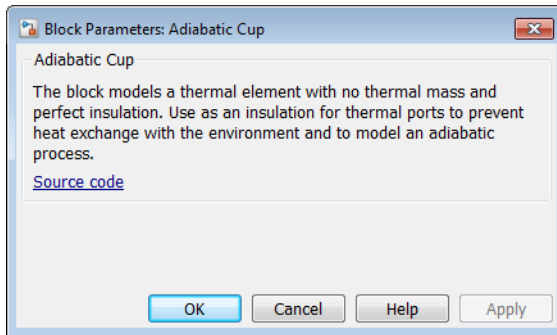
Block Parameters: Adiabatic Cup

Adiabatic Cup

The block models a thermal element with no thermal mass and perfect insulation. Use as an insulation for thermal ports to prevent heat exchange with the environment and to model an adiabatic process.

Source code

OK Cancel Help Apply